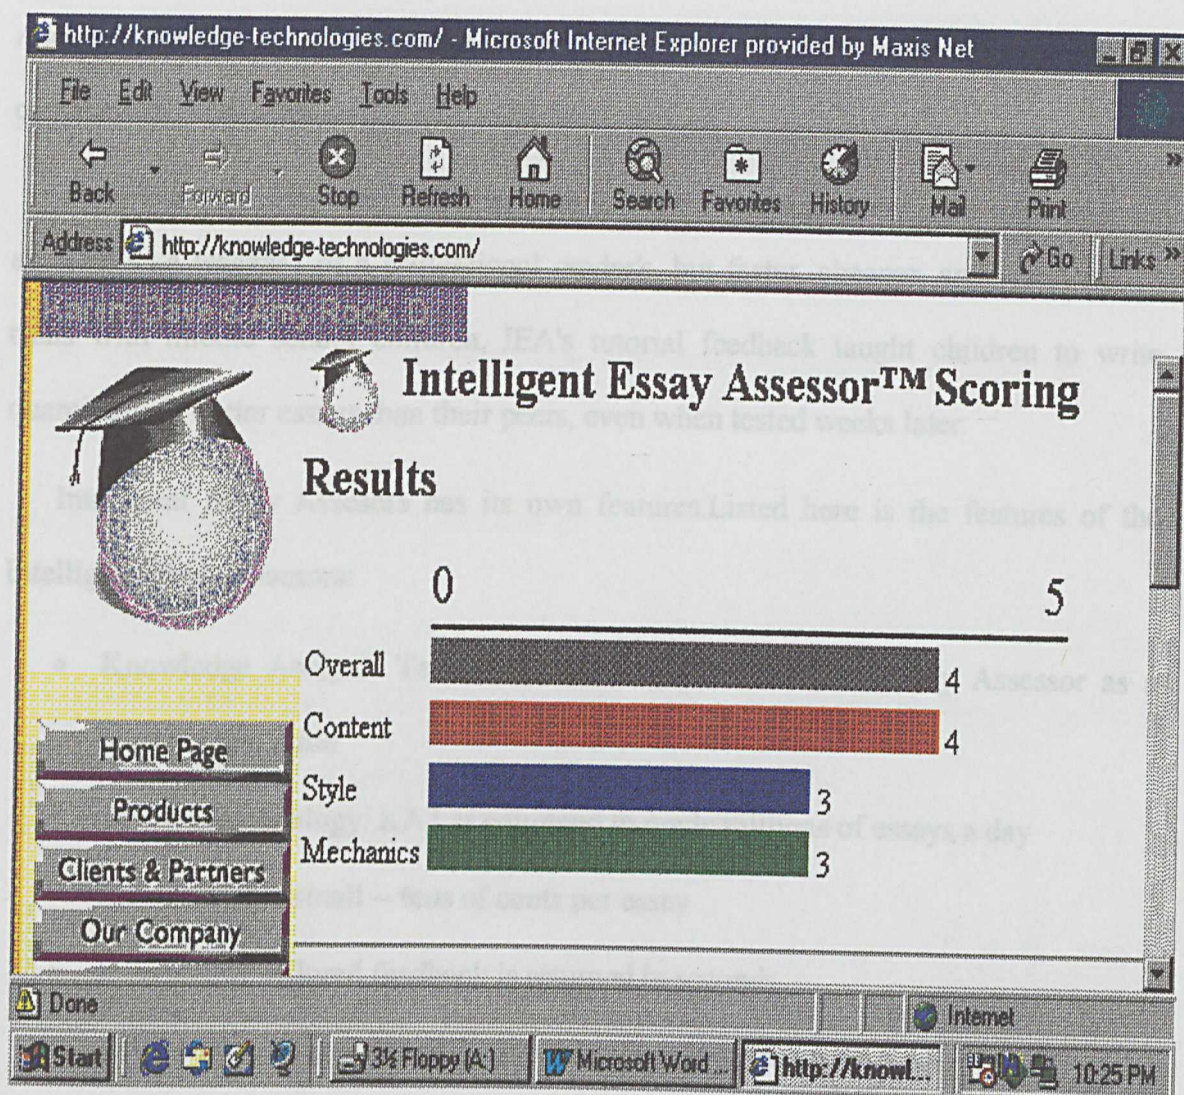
http://knowledge-technologies.com/ - Microsoft Internet Explorer provided by Maxis Net

File Edit View Favorites Tools Help

Back Forward Stop Refresh Home Search Favorites History Mail Print

Address http://knowledge-technologies.com/ Go Links

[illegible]

Intelligent Essay Assessor™ Scoring Results

0 5

Overall 4

Content 4

Style 3

Mechanics 3

Home Page

Products

Clients & Partners

Our Company

Done

Internet

Start

3½ Floppy (A:)

Microsoft Word...

http://knowl...

10:25 PM